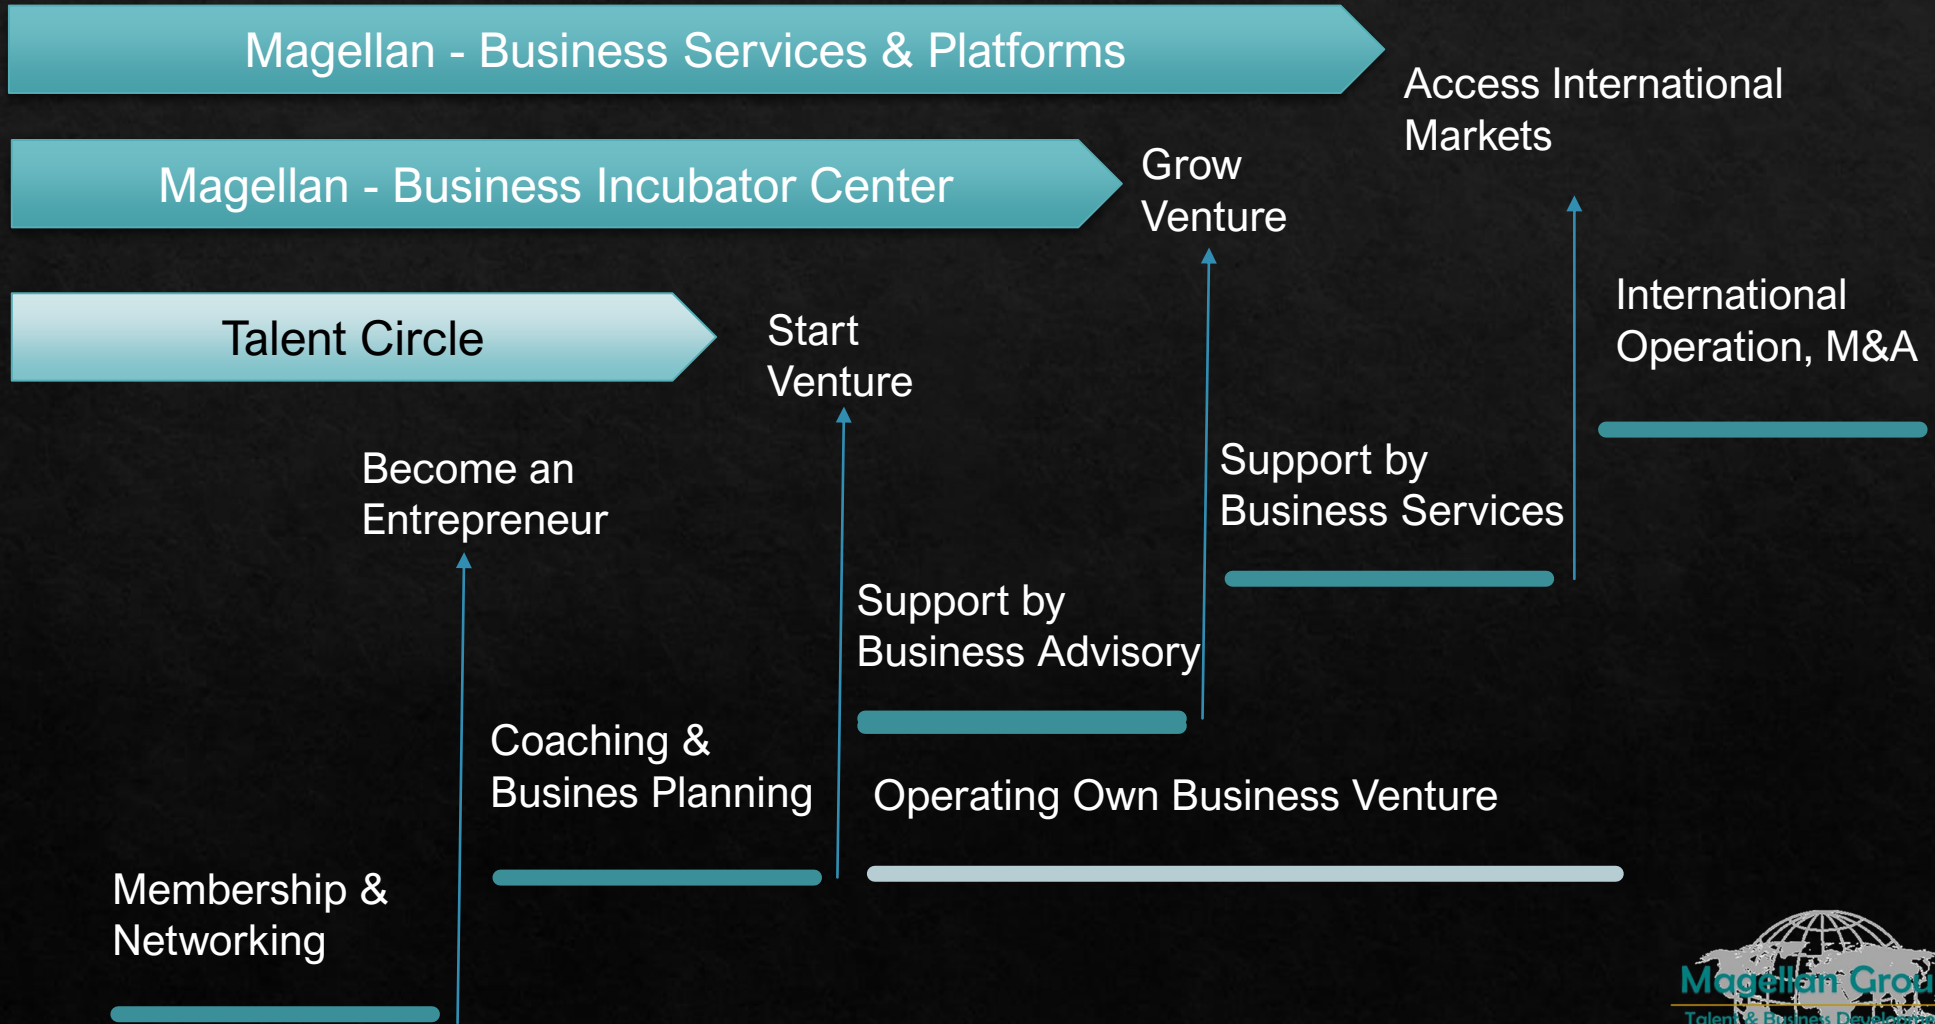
Magellan - Business Services & Platforms

Access International Markets

Magellan - Business Incubator Center

Grow Venture

Talent Circle

Start Venture

International Operation, M&A

Become an Entrepreneur

Support by Business Services

Support by Business Advisory

Coaching & Busines Planning

Operating Own Business Venture

Membership & Networking

Magellan Grou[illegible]
Talent & Business Developme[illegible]